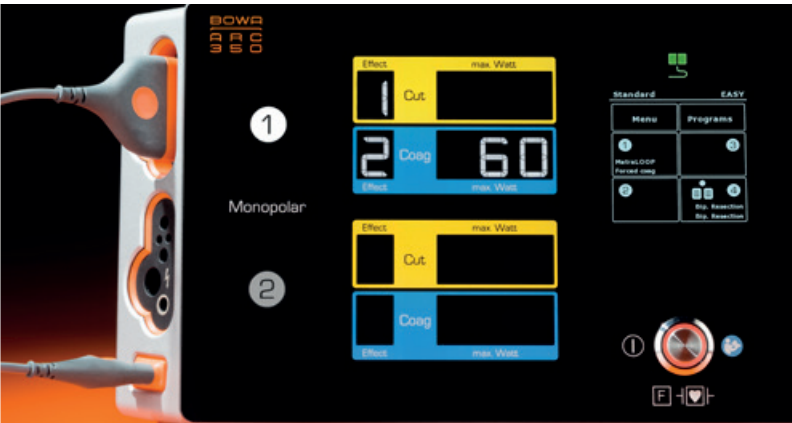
BOWA
ARC
350

1

Monopolar

2

Effect
max. Watt
1
Cut

2
Coag
60
Effect
max. Watt

Effect
max. Watt
Cut

Coag
Effect
max. Watt

Standard
EASY
Menu
Programs
1
MetraLOOP
Forced coag
3
2
4
Bip. Resection
Bip. Resection

F